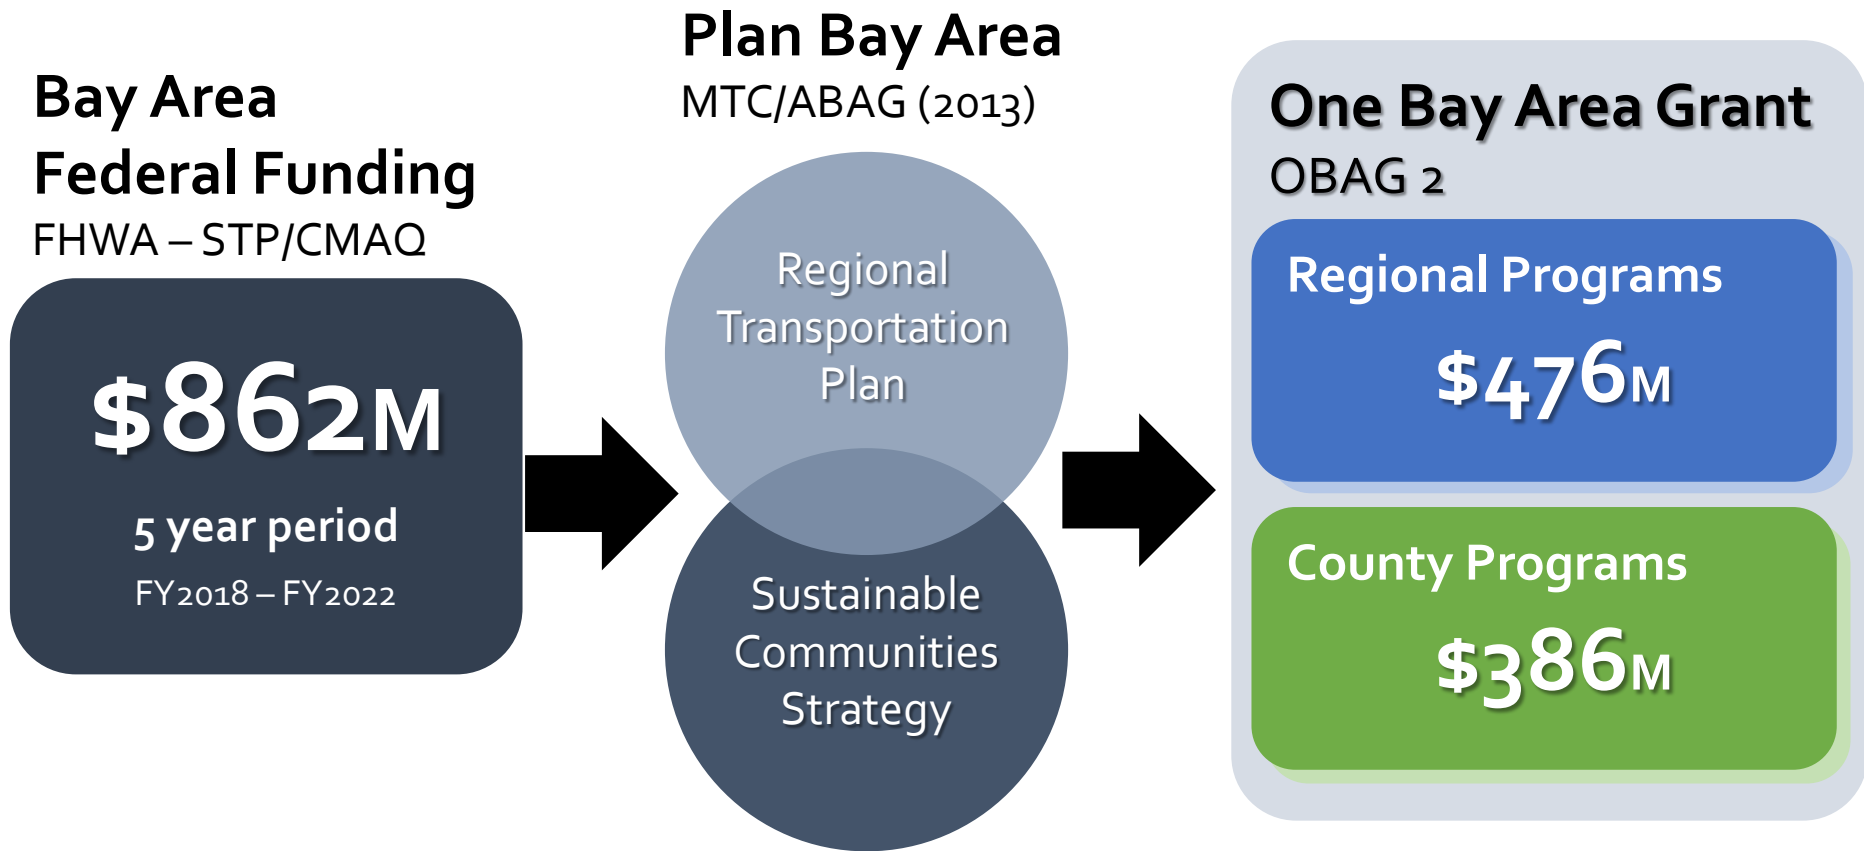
Bay Area
Federal Funding
FHWA – STP/CMAQ

$862M

5 year period

FY2018 – FY2022

Plan Bay Area
MTC/ABAG (2013)

Regional Transportation Plan

Sustainable Communities Strategy

One Bay Area Grant
OBAG 2

Regional Programs

$476M

County Programs

$386M